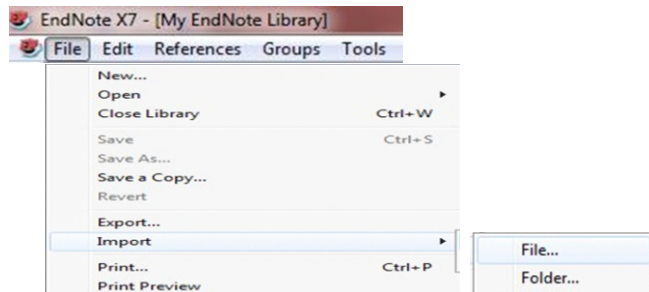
EndNote X7 - [My EndNote Library]

File Edit References Groups Tools

New...
Open
Close Library Ctrl+W
Save Ctrl+S
Save As...
Save a Copy...
Revert
Export...
Import
Print... Ctrl+P
Print Preview

File...
Folder...